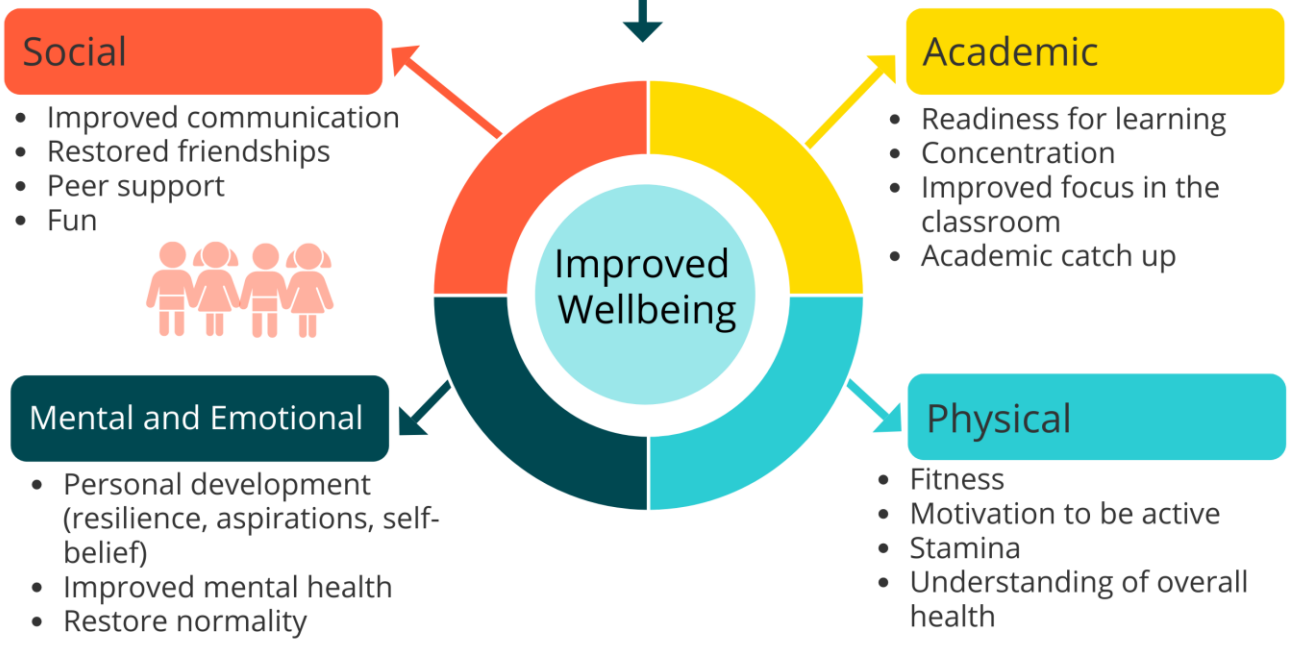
Social

- Improved communication
- Restored friendships
- Peer support
- Fun

Academic

- Readiness for learning
- Concentration
- Improved focus in the classroom
- Academic catch up

Improved Wellbeing

Mental and Emotional

- Personal development (resilience, aspirations, self-belief)
- Improved mental health
- Restore normality

Physical

- Fitness
- Motivation to be active
- Stamina
- Understanding of overall health